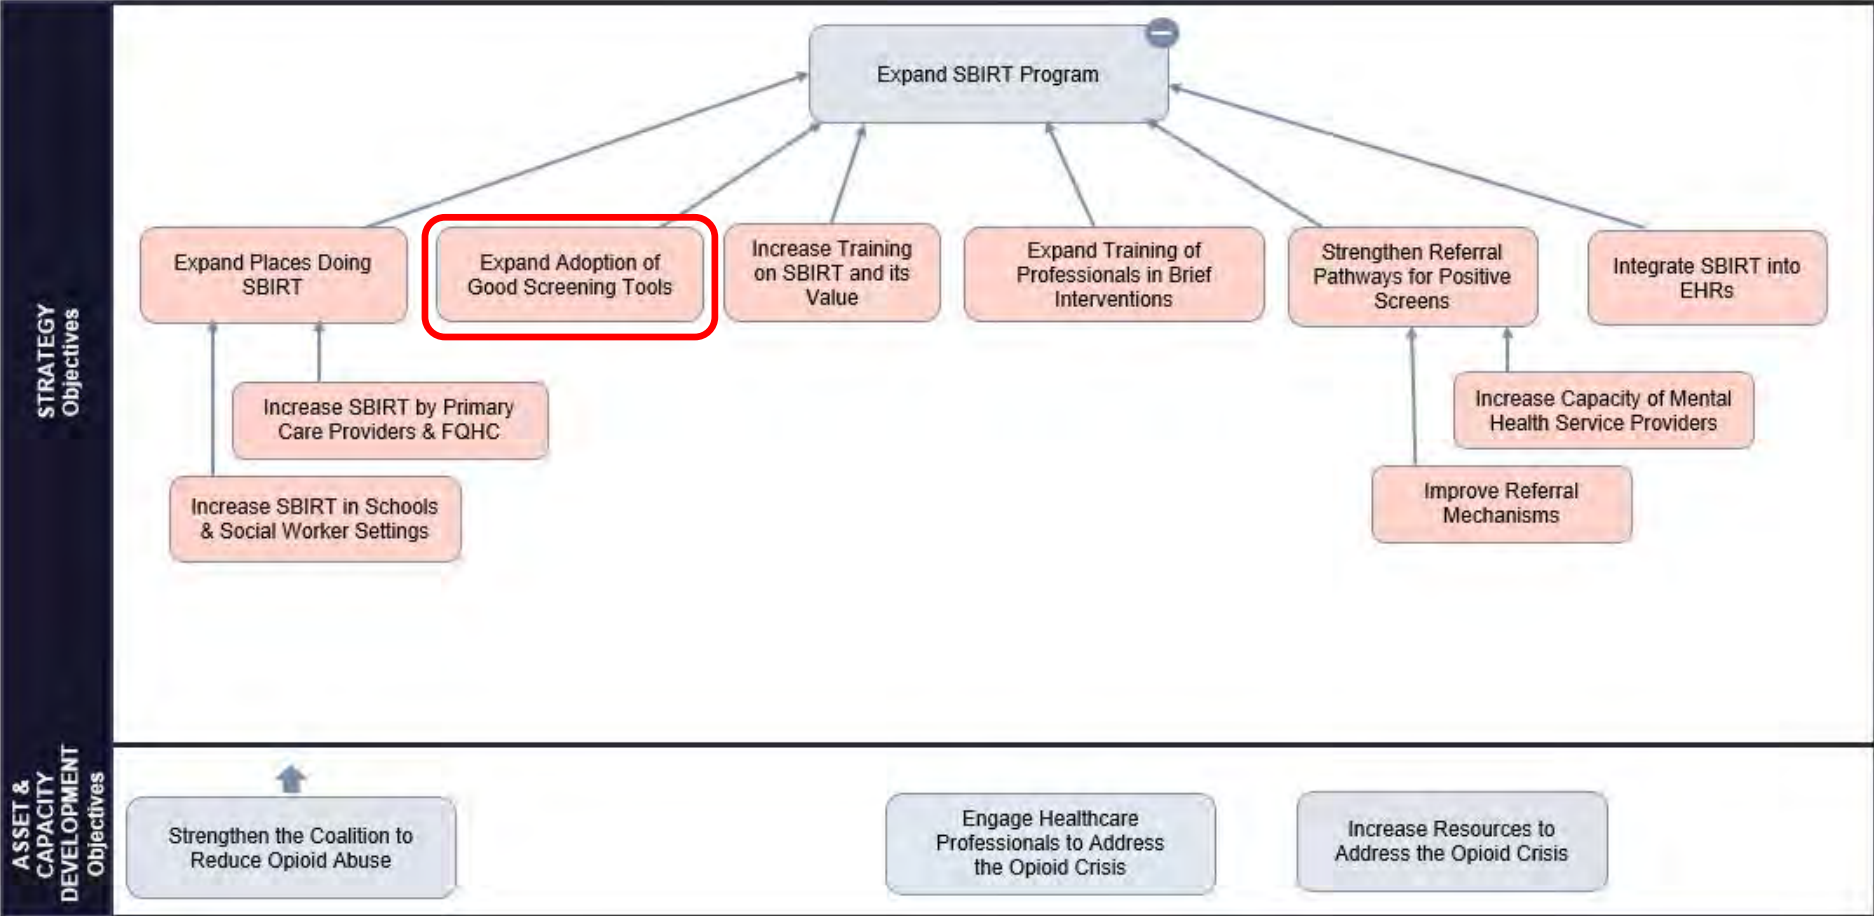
STRATEGY
Objectives

Expand SBIRT Program

Expand Places Doing SBIRT

Expand Adoption of Good Screening Tools

Increase Training on SBIRT and its Value

Expand Training of Professionals in Brief Interventions

Strengthen Referral Pathways for Positive Screens

Integrate SBIRT into EHRs

Increase SBIRT by Primary Care Providers & FQHC

Increase Capacity of Mental Health Service Providers

Increase SBIRT in Schools & Social Worker Settings

Improve Referral Mechanisms

ASSET & CAPACITY DEVELOPMENT
Objectives

Strengthen the Coalition to Reduce Opioid Abuse

Engage Healthcare Professionals to Address the Opioid Crisis

Increase Resources to Address the Opioid Crisis